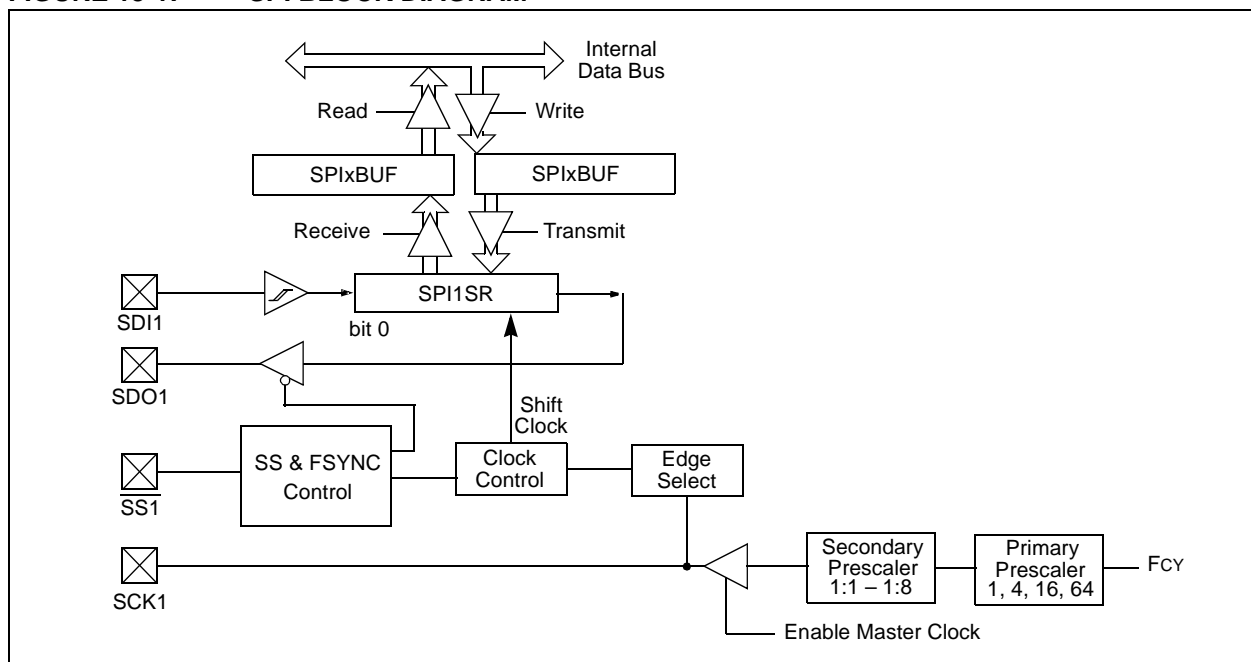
Internal Data Bus

Read

Write

SPIxBUF

SPIxBUF

Receive

Transmit

SDI1

SPI1SR

bit 0

SDO1

Shift Clock

$\overline{SS1}$

SS & FSYNC Control

Clock Control

Edge Select

SCK1

Secondary Prescaler 1:1 – 1:8

Primary Prescaler 1, 4, 16, 64

FCY

Enable Master Clock